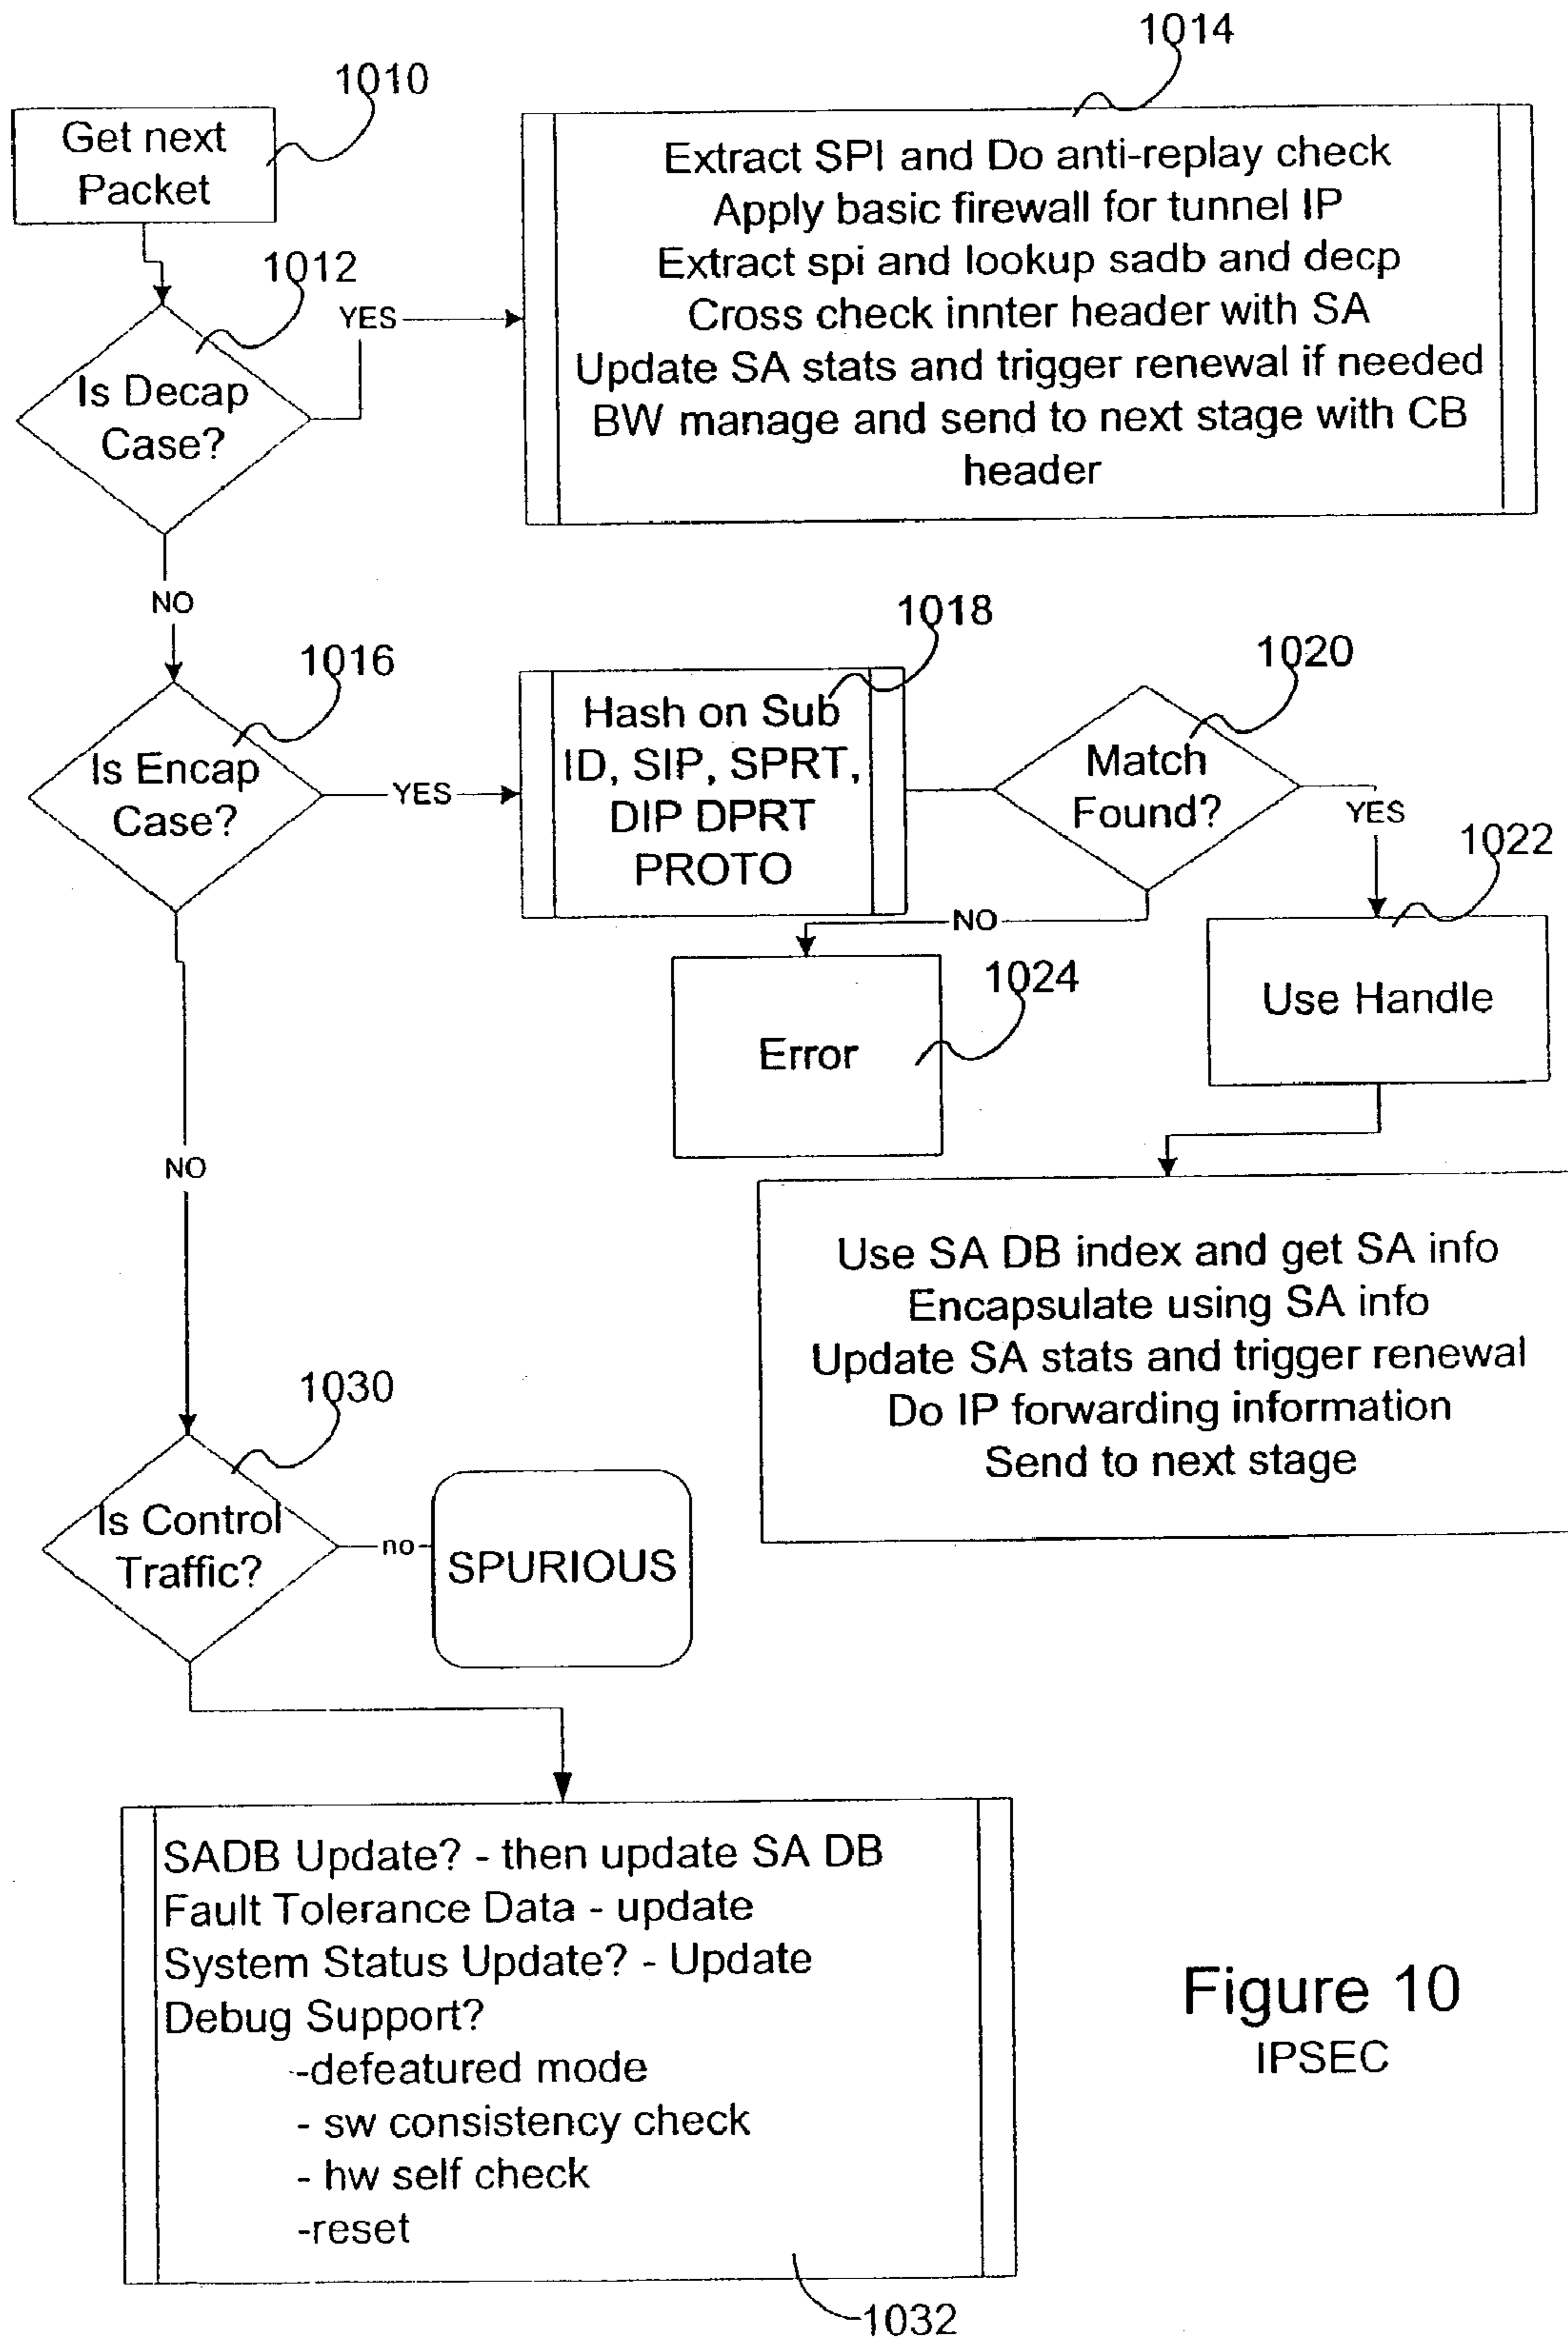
1010

Get next Packet

1014

Extract SPI and Do anti-replay check
Apply basic firewall for tunnel IP
Extract spi and lookup sadb and decp
Cross check innter header with SA
Update SA stats and trigger renewal if needed
BW manage and send to next stage with CB header

1012

Is Decap Case?

YES

NO

1016

Is Encap Case?

YES

1018

Hash on Sub ID, SIP, SPRT, DIP DPRT PROTO

1020

Match Found?

YES

NO

1022

Use Handle

1024

Error

Use SA DB index and get SA info
Encapsulate using SA info
Update SA stats and trigger renewal
Do IP forwarding information
Send to next stage

NO

1030

Is Control Traffic?

no

SPURIOUS

SADB Update? - then update SA DB
Fault Tolerance Data - update
System Status Update? - Update
Debug Support?
-defeatured mode
- sw consistency check
- hw self check
-reset

1032

Figure 10
IPSEC